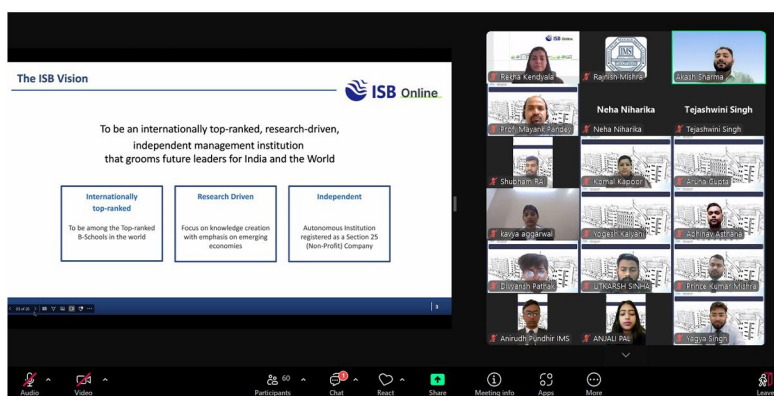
The ISB Vision

ISB Online

To be an internationally top-ranked, research-driven, independent management institution that grooms future leaders for India and the World

| Internationally top-ranked | Research Driven | Independent |
|---|---|---|
| To be among the Top-ranked B-Schools in the world | Focus on knowledge creation with emphasis on emerging economies | Autonomous Institution registered as a Section 25 (Non-Profit) Company |

3

Rekha Kendyala
Rajnish Mishra
Akash Sharma
Prof. Mayank Pandey
Neha Niharika
Neha Niharika
Tejashwini Singh
Tejashwini Singh
Shubham RA
Komal Kapoor
Aruna Gupta
kavya aggarwal
Yogesh Kalyani
Abhinav Asthana
Divyansh Pathak
UTKARSH SINHA
Prince Kumar Mishra
Anirudh Pundhir IMS
ANJALI PAL
Yagya Singh

Audio
Video
60
Participants
Chat
React
Share
Meeting info
Apps
More
Leave